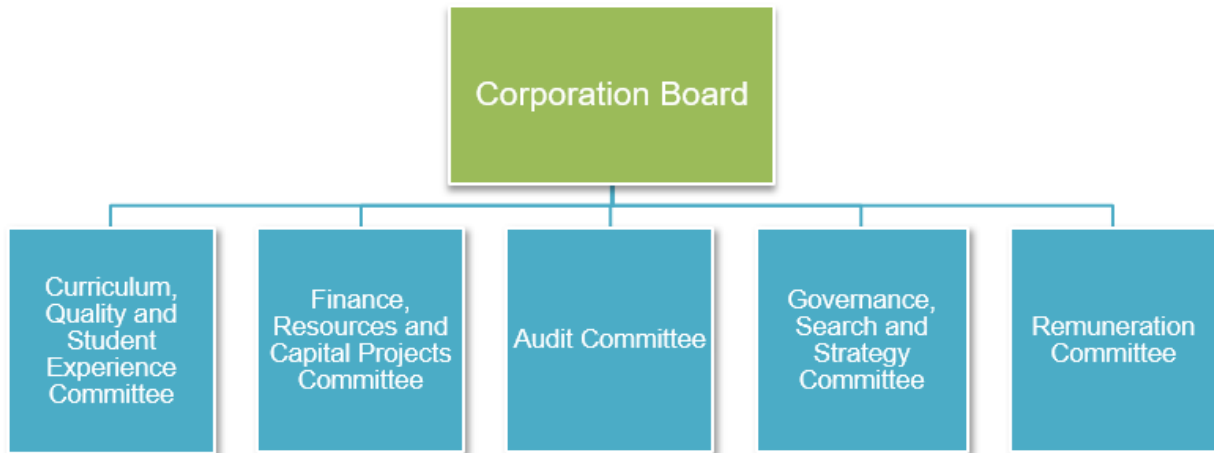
Corporation Board

Curriculum, Quality and Student Experience Committee

Finance, Resources and Capital Projects Committee

Audit Committee

Governance, Search and Strategy Committee

Remuneration Committee